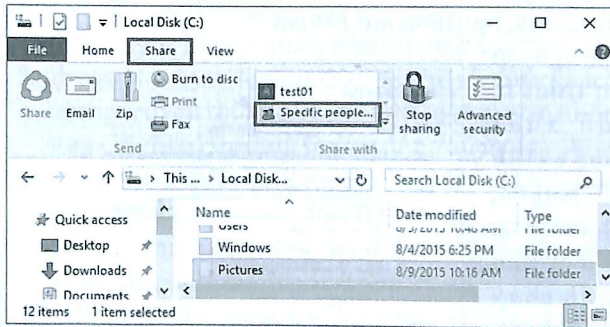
Local Disk (C:)

File Home Share View

Share Email Zip Burn to disc Print Fax
Send

test01
Specific people...
Share with

Stop sharing
Advanced security

← → ↑ This ... > Local Disk...

Search Local Disk (C:)

Quick access
Desktop
Downloads
Documents

| Name | Date modified | Type |
|---|---|---|
| Users | 8/3/2015 10:46 AM | File folder |
| Windows | 8/4/2015 6:25 PM | File folder |
| Pictures | 8/9/2015 10:16 AM | File folder |

12 items 1 item selected